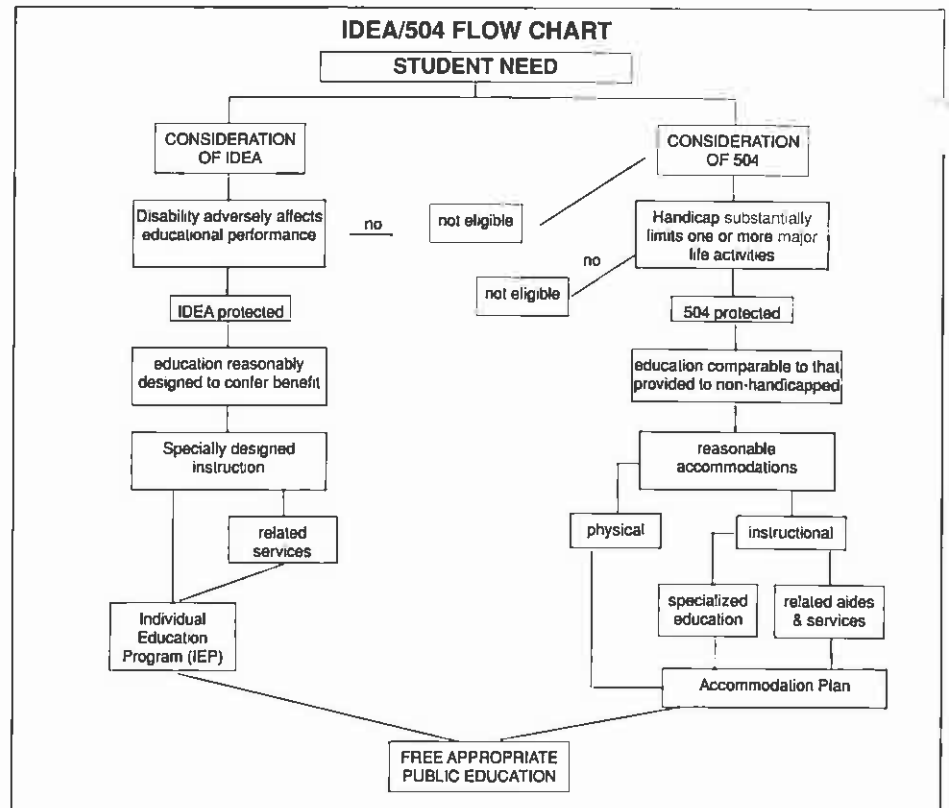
IDEA/504 FLOW CHART

STUDENT NEED

CONSIDERATION OF IDEA

Disability adversely affects educational performance

no

not eligible

IDEA protected

education reasonably designed to confer benefit

Specially designed instruction

related services

Individual Education Program (IEP)

CONSIDERATION OF 504

Handicap substantially limits one or more major life activities

no

not eligible

504 protected

education comparable to that provided to non-handicapped

reasonable accommodations

physical

instructional

specialized education

related aides & services

Accommodation Plan

FREE APPROPRIATE PUBLIC EDUCATION